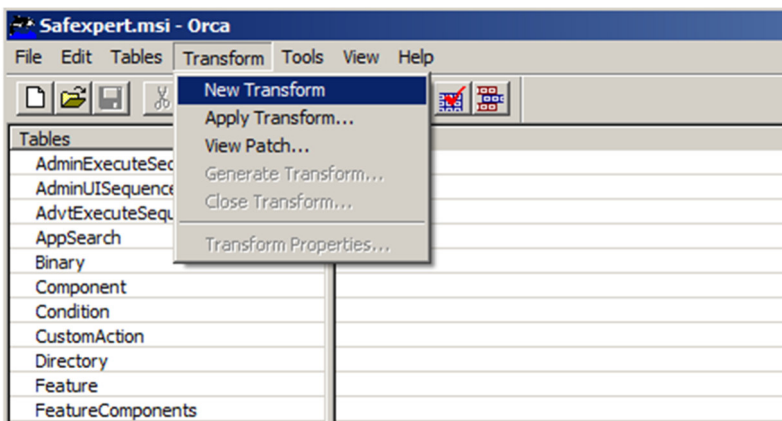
Safexpert.msi - Orca

File Edit Tables Transform Tools View Help

New Transform
Apply Transform...
View Patch...
Generate Transform...
Close Transform...
Transform Properties...

Tables
AdminExecuteSe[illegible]
AdminUISequence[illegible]
AdvtExecuteSequ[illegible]
AppSearch
Binary
Component
Condition
CustomAction
Directory
Feature
FeatureComponents